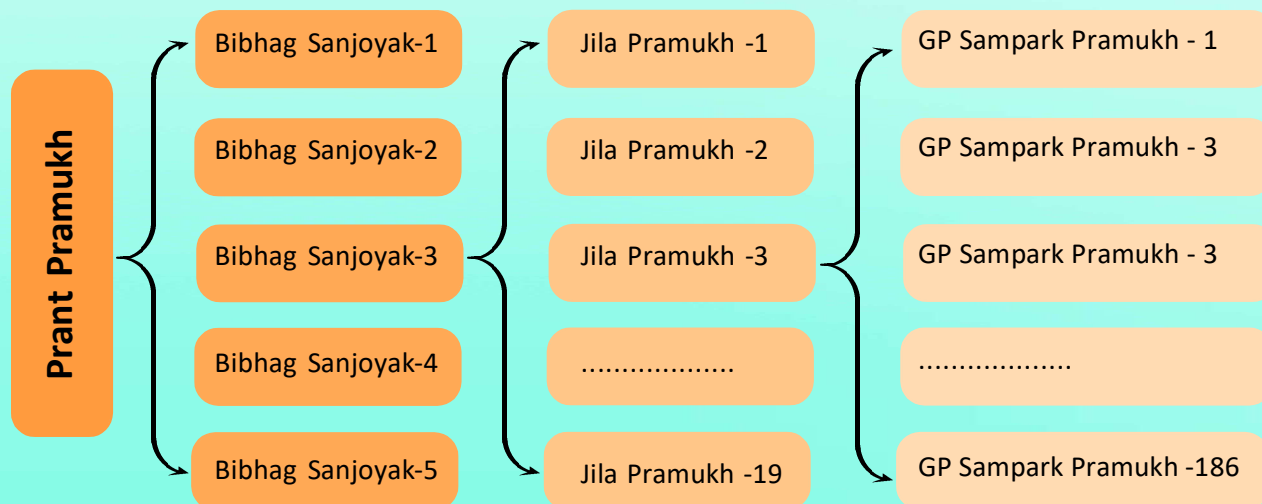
Prant Pramukh

Bibhag Sanjoyak-1

Bibhag Sanjoyak-2

Bibhag Sanjoyak-3

Bibhag Sanjoyak-4

Bibhag Sanjoyak-5

Jila Pramukh -1

Jila Pramukh -2

Jila Pramukh -3

..................

Jila Pramukh -19

GP Sampark Pramukh - 1

GP Sampark Pramukh - 3

GP Sampark Pramukh - 3

..................

GP Sampark Pramukh -186